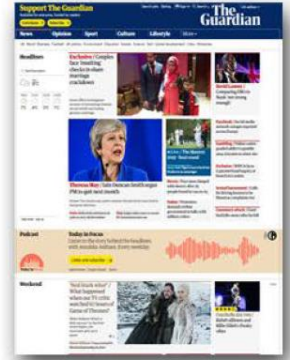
Support The Guardian

The Guardian

News Opinion Sport Culture Lifestyle More

Headlines

Exclusive | Couples face 'insulting' hurdles to share marriage crackdown

Theresa May | Iain Duncan Smith urges PM to quit next month

David Lammy | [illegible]

Podcast Today in Focus

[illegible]

Weekend

'Bed think what' | What happened when one TV critic was forced to watch 8 seasons of Game of Thrones?